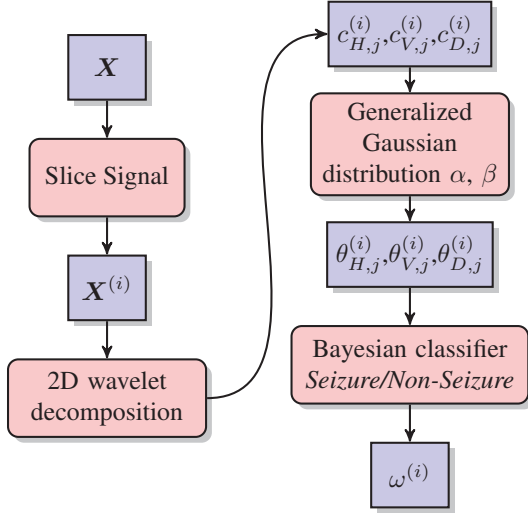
$\boldsymbol{X}$

Slice Signal

$\boldsymbol{X}^{(i)}$

2D wavelet decomposition

$c_{H,j}^{(i)}, c_{V,j}^{(i)}, c_{D,j}^{(i)}$

Generalized Gaussian distribution $\alpha$, $\beta$

$\theta_{H,j}^{(i)}, \theta_{V,j}^{(i)}, \theta_{D,j}^{(i)}$

Bayesian classifier
*Seizure/Non-Seizure*

$\omega^{(i)}$